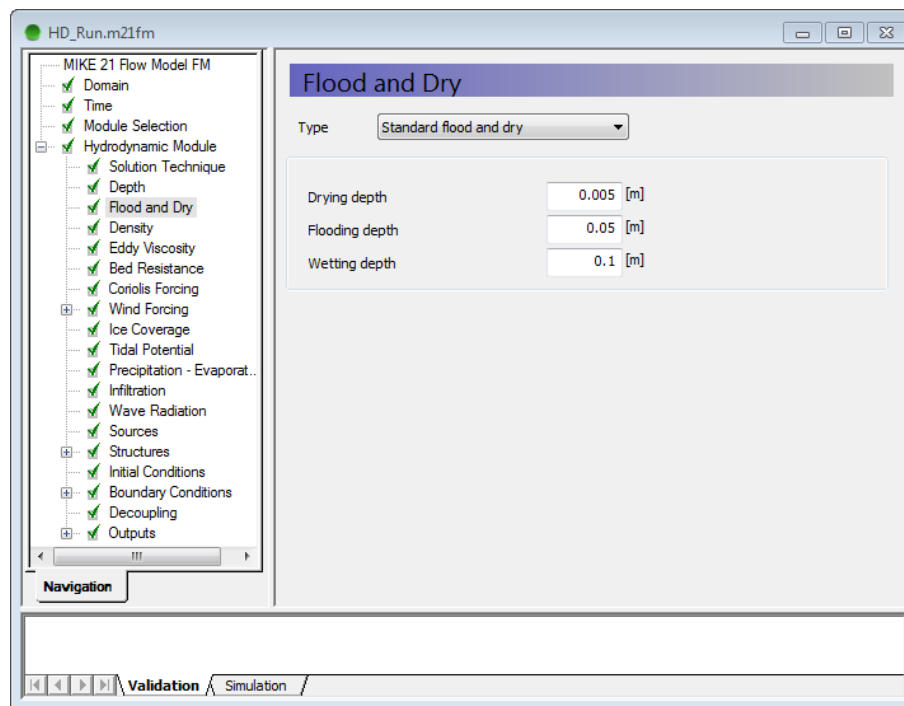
HD_Run.m21fm

MIKE 21 Flow Model FM
Domain
Time
Module Selection
Hydrodynamic Module
Solution Technique
Depth
Flood and Dry
Density
Eddy Viscosity
Bed Resistance
Coriolis Forcing
Wind Forcing
Ice Coverage
Tidal Potential
Precipitation - Evaporat...
Infiltration
Wave Radiation
Sources
Structures
Initial Conditions
Boundary Conditions
Decoupling
Outputs

Navigation

Flood and Dry

Type Standard flood and dry

Drying depth 0.005 [m]
Flooding depth 0.05 [m]
Wetting depth 0.1 [m]

Validation Simulation